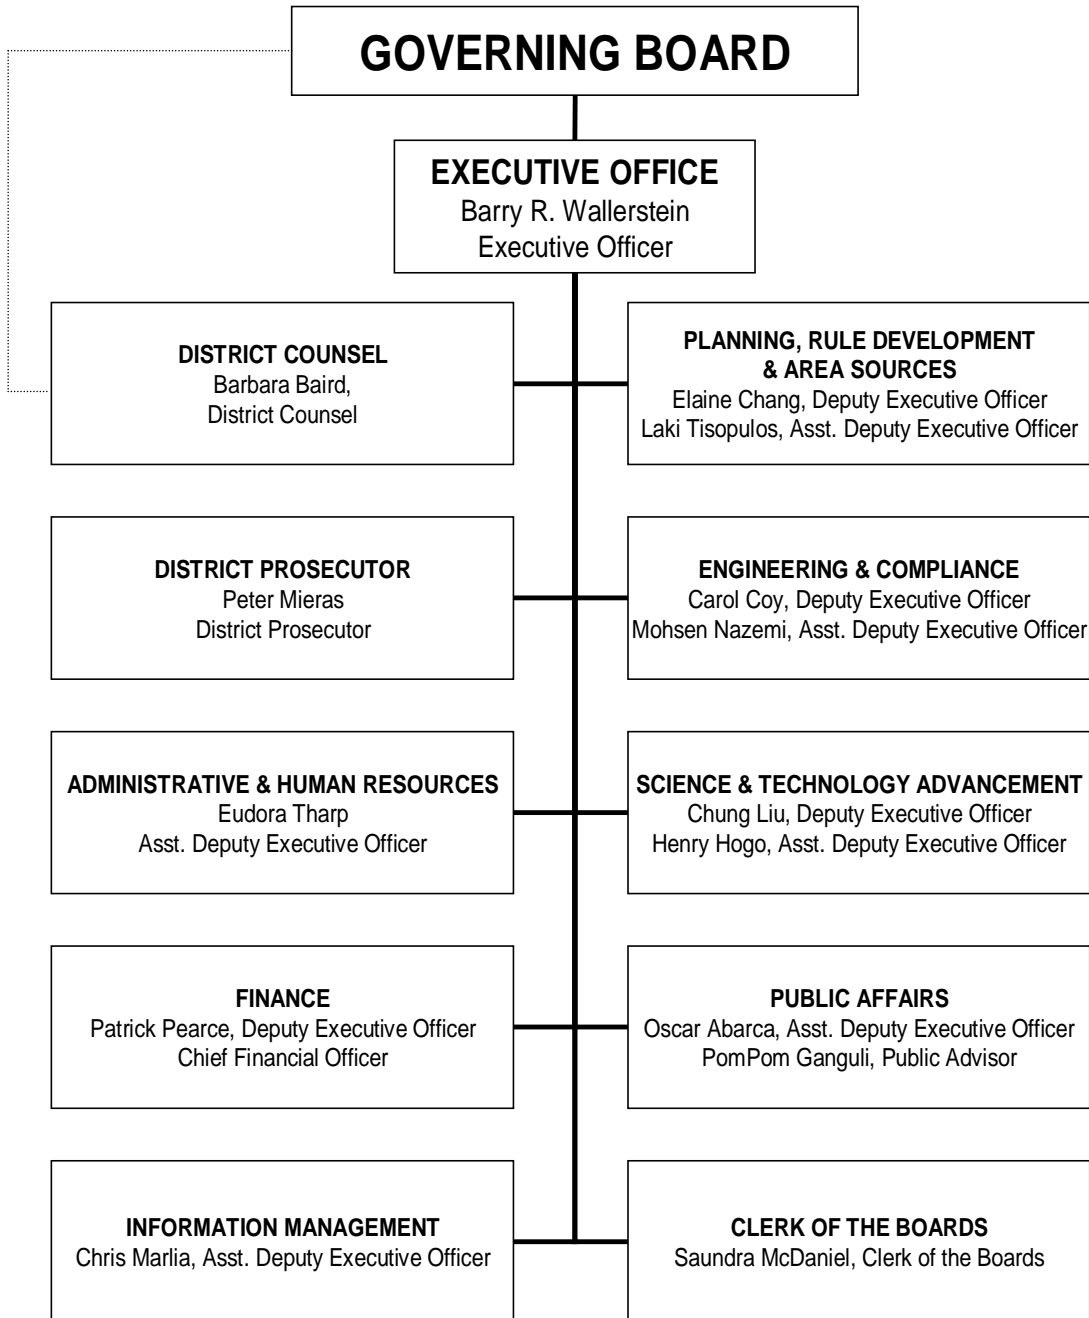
GOVERNING BOARD

EXECUTIVE OFFICE
Barry R. Wallerstein
Executive Officer

DISTRICT COUNSEL
Barbara Baird,
District Counsel

PLANNING, RULE DEVELOPMENT & AREA SOURCES
Elaine Chang, Deputy Executive Officer
Laki Tisopulos, Asst. Deputy Executive Officer

DISTRICT PROSECUTOR
Peter Mieras
District Prosecutor

ENGINEERING & COMPLIANCE
Carol Coy, Deputy Executive Officer
Mohsen Nazemi, Asst. Deputy Executive Officer

ADMINISTRATIVE & HUMAN RESOURCES
Eudora Tharp
Asst. Deputy Executive Officer

SCIENCE & TECHNOLOGY ADVANCEMENT
Chung Liu, Deputy Executive Officer
Henry Hogo, Asst. Deputy Executive Officer

FINANCE
Patrick Pearce, Deputy Executive Officer
Chief Financial Officer

PUBLIC AFFAIRS
Oscar Abarca, Asst. Deputy Executive Officer
PomPom Ganguli, Public Advisor

INFORMATION MANAGEMENT
Chris Marlia, Asst. Deputy Executive Officer

CLERK OF THE BOARDS
Saundra McDaniel, Clerk of the Boards